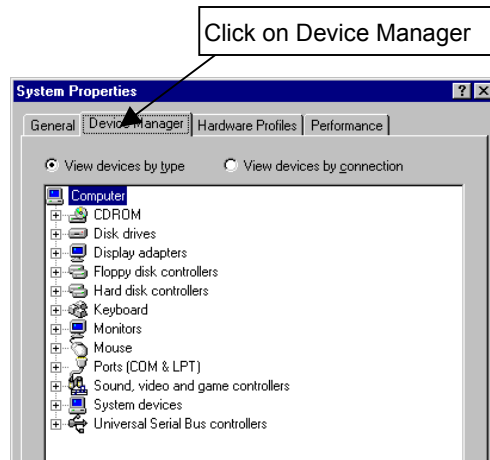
Click on Device Manager

System Properties

?

General | Device Manager | Hardware Profiles | Performance

View devices by type

View devices by connection

Computer
CDROM
Disk drives
Display adapters
Floppy disk controllers
Hard disk controllers
Keyboard
Monitors
Mouse
Ports (COM & LPT)
Sound, video and game controllers
System devices
Universal Serial Bus controllers